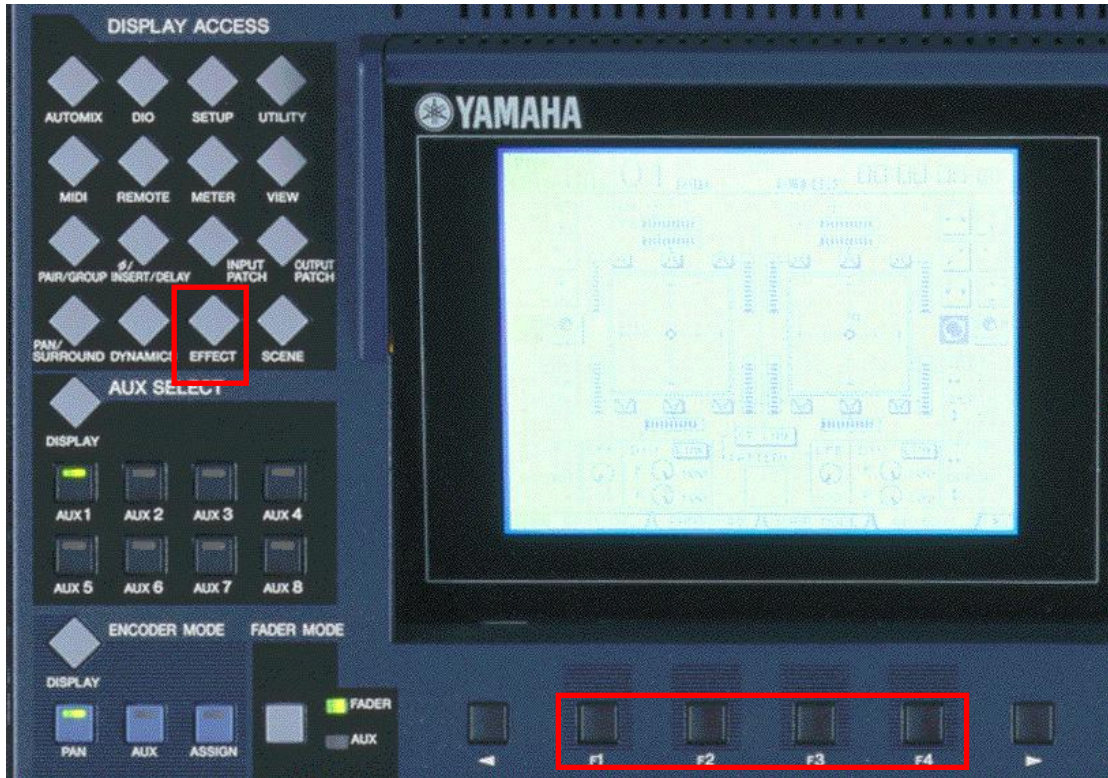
DISPLAY ACCESS

AUTOMIX DIO SETUP UTILITY

MIDI REMOTE METER VIEW

PAIR/GROUP ø/INSERT/DELAY INPUT PATCH OUTPUT PATCH

PAN/SURROUND DYNAMICS EFFECT SCENE

AUX SELECT

DISPLAY

AUX 1 AUX 2 AUX 3 AUX 4

AUX 5 AUX 6 AUX 7 AUX 8

ENCODER MODE

DISPLAY

PAN AUX ASSIGN

FADER MODE

FADER

AUX

YAMAHA

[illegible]

◄ F1 F2 F3 F4 ►